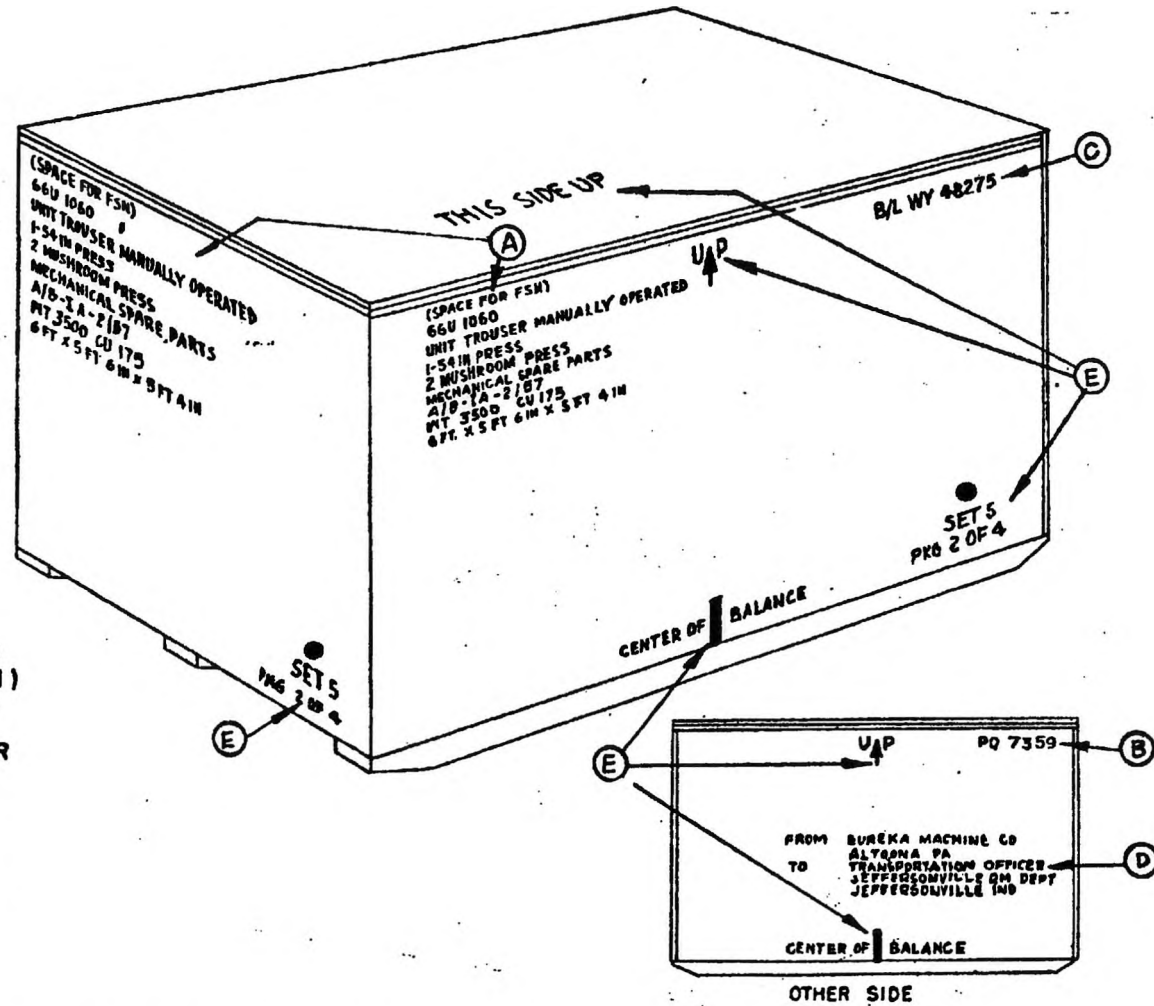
(SPACE FOR FSN)
66U 1060
UNIT TROUSER MANUALLY OPERATED
1-54 IN PRESS
2 MUSHROOM PRESS
MECHANICAL SPARE PARTS
A/B-IA-2187
WT 3500 CU 175
6 FT X 5 FT 6 IN X 5 FT 4 IN

THIS SIDE UP

A

C

B/L WY 48275

(SPACE FOR FSN)
66U 1060
UNIT TROUSER MANUALLY OPERATED
1-54 IN PRESS
2 MUSHROOM PRESS
MECHANICAL SPARE PARTS
A/B-IA-2187
WT 3500 CU 175
6 FT X 5 FT 6 IN X 5 FT 4 IN

UP

E

SET 5
PKG 2 OF 4

CENTER OF BALANCE

SET 5
PKG 2 OF 4

E

1)

R

E

UP

PQ 7359

B

FROM EUREKA MACHINE CO
ALTOONA PA
TO TRANSPORTATION OFFICER
JEFFERSONVILLE QM DEPT
JEFFERSONVILLE IND

D

CENTER OF BALANCE

OTHER SIDE